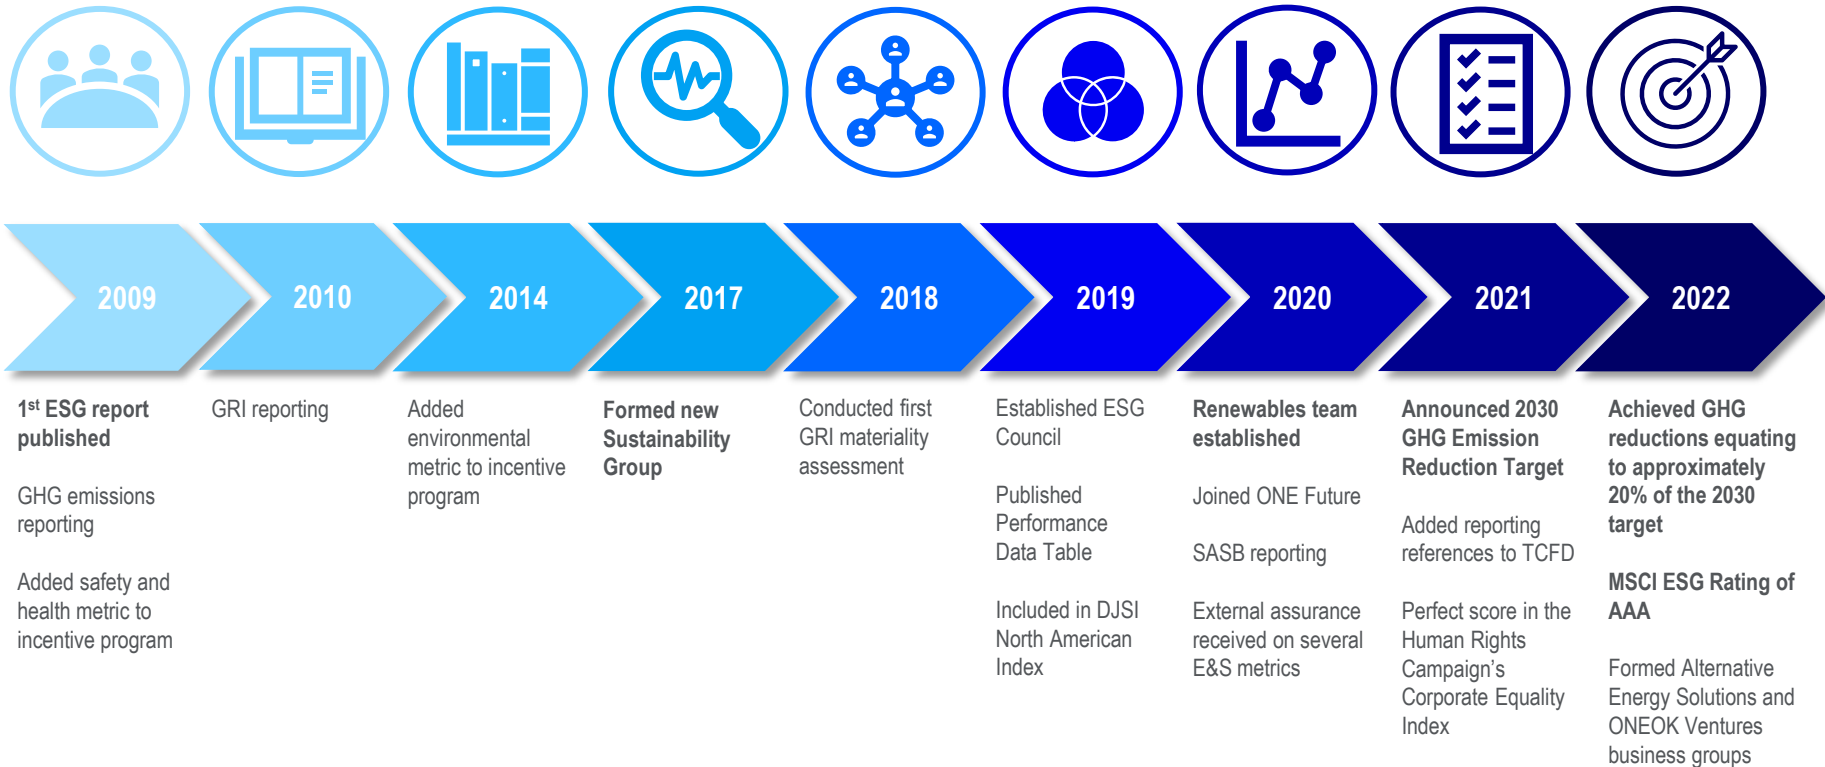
2009

2010

2014

2017

2018

2019

2020

2021

2022

1$^{st}$ ESG report published

GHG emissions reporting

Added safety and health metric to incentive program

GRI reporting

Added environmental metric to incentive program

Formed new Sustainability Group

Conducted first GRI materiality assessment

Established ESG Council

Published Performance Data Table

Included in DJSI North American Index

Renewables team established

Joined ONE Future

SASB reporting

External assurance received on several E&S metrics

Announced 2030 GHG Emission Reduction Target

Added reporting references to TCFD

Perfect score in the Human Rights Campaign's Corporate Equality Index

Achieved GHG reductions equating to approximately 20% of the 2030 target

MSCI ESG Rating of AAA

Formed Alternative Energy Solutions and ONEOK Ventures business groups